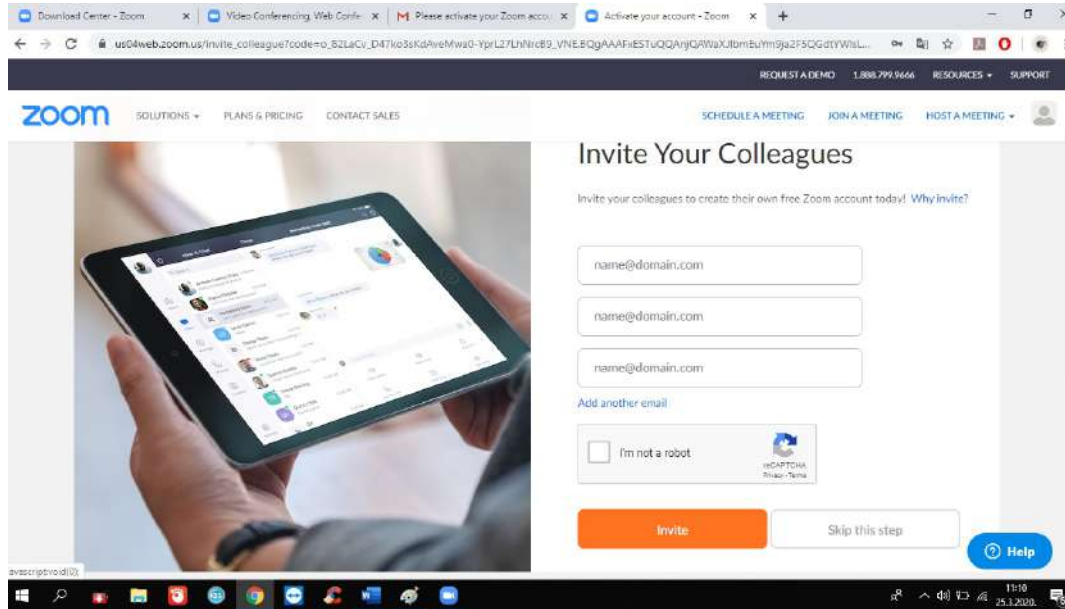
Download Center - Zoom
Video Conferencing, Web Confe
Please activate your Zoom accou
Activate your account - Zoom

us04web.zoom.us/invite_colleague?code=o_B2LaCv_D47ko3sKdAveMwa0-YprL27LhNrcB9_VNE.BQgAAAFxESTuQQAnjQAWaXJbmEuYm9ja2F5QGdtYWlsL...

REQUEST A DEMO 1.888.799.9666 RESOURCES SUPPORT

zoom SOLUTIONS PLANS & PRICING CONTACT SALES SCHEDULE A MEETING JOIN A MEETING HOST A MEETING

Invite Your Colleagues

Invite your colleagues to create their own free Zoom account today! Why invite?

name@domain.com

name@domain.com

name@domain.com

Add another email

I'm not a robot

reCAPTCHA
Privacy - Terms

Invite

Skip this step

Help

javascript:void(0);

11:10
25.3.2020.